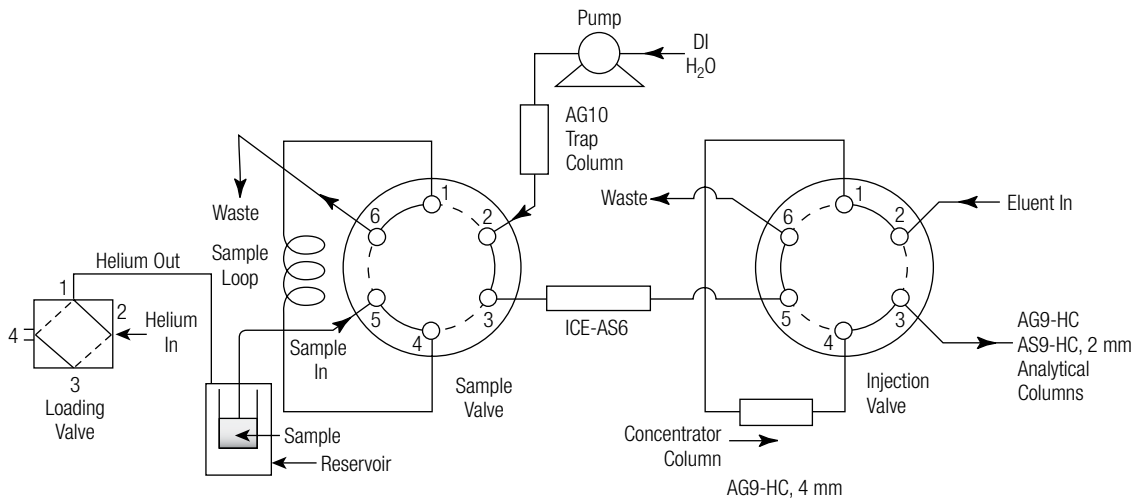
Pump

DI
$H_2O$

AG10
Trap
Column

Waste

Sample
Loop

1
2
3
4
5
6

Helium Out

1
2
3
4

Helium
In

Loading
Valve

Sample
In

Sample
Valve

Sample

Reservoir

ICE-AS6

Waste

Eluent In

1
2
3
4
5
6

AG9-HC
AS9-HC, 2 mm
Analytical
Columns

Injection
Valve

Concentrator
Column

AG9-HC, 4 mm